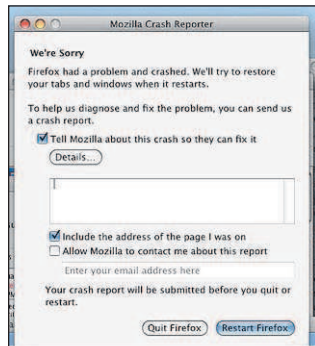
Mozilla Crash Reporter

We're Sorry

Firefox had a problem and crashed. We'll try to restore your tabs and windows when it restarts.

To help us diagnose and fix the problem, you can send us a crash report.

Tell Mozilla about this crash so they can fix it

Details...

Include the address of the page I was on

Allow Mozilla to contact me about this report

Enter your email address here

Your crash report will be submitted before you quit or restart.

Quit Firefox

Restart Firefox